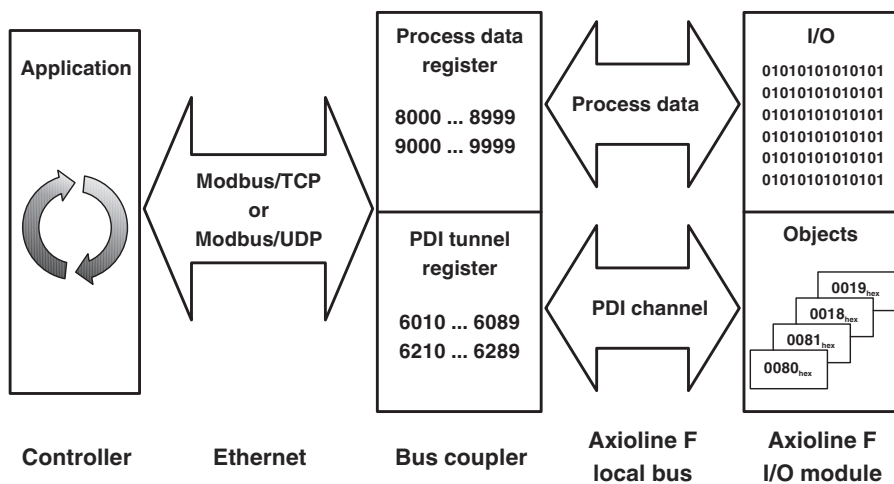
Application

Modbus/TCP
or
Modbus/UDP

Process data register

8000 ... 8999
9000 ... 9999

PDI tunnel register

6010 ... 6089
6210 ... 6289

Process data

PDI channel

I/O

01010101010101
01010101010101
01010101010101
01010101010101
01010101010101
01010101010101

Objects

$0019_{hex}$
$0018_{hex}$
$0081_{hex}$
$0080_{hex}$

Controller

Ethernet

Bus coupler

Axioline F local bus

Axioline F I/O module